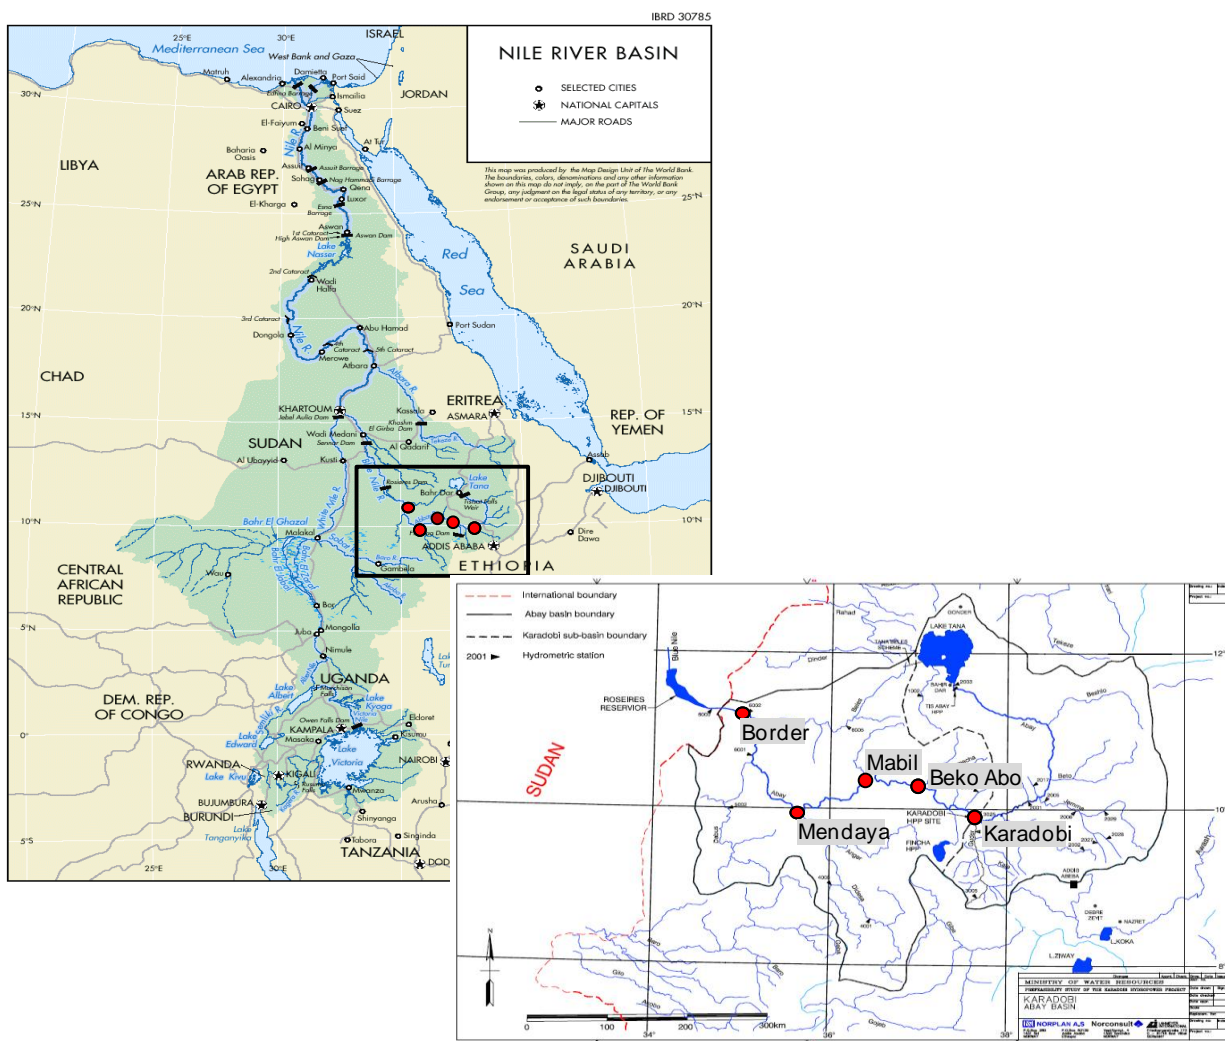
IBRD 30785

NILE RIVER BASIN

SELECTED CITIES
NATIONAL CAPITALS
MAJOR ROADS

This map was produced by the Map Design Unit of The World Bank. The boundaries, colors, denominations and any other information shown on this map do not imply, on the part of The World Bank Group, any judgment on the legal status of any territory, or any endorsement or acceptance of such boundaries.

25°E 30°E ISRAEL
Mediterranean Sea
West Bank and Gaza
Matruh Alexandria Damietta Port Said
CAIRO Ismailia JORDAN
Suez
30°N
El-Faiyum Beni Suef
LIBYA Al Minya At Tur
Bahariya Oasis
Assiut Assiut Barrage
ARAB REP. OF EGYPT
Sohag Nag Hammadi Barrage
Qena
El-Kharga Luxor
Esna Barrage
25°N 25°N
Aswan Aswan Dam
1st Cataract High Aswan Dam
Lake Nasser
SAUDI ARABIA
Red Sea
2nd Cataract
Wadi Halfa
20°N 20°N
3rd Cataract
Abu Hamad
Nile R.
Port Sudan
Dongola
4th Cataract 5th Cataract
Merowe
Atbara
CHAD
ERITREA
KHARTOUM ASMARA
Jebel Aulia Dam Kassala
15°N 15°N
Khashm El Girba Dam
REP. OF YEMEN
Wadi Medani
Sennar Dam
SUDAN
Al Gadarif
Al Ubayyid
Kosti
Assab
Roseires Dam
DJIBOUTI DJIBOUTI
Bahr Dar
Lake Tana
Tissisat Falls Weir
10°N 10°N
Bahr El Ghazal
Malakal
ADDIS ABABA
Dire Dawa
Gambela
ETHIOPIA
White Nile
Sobat
Wau
CENTRAL AFRICAN REPUBLIC
Bor
5°N
Juba
Mongolla
Nimule
UGANDA
DEM. REP. OF CONGO
Lake Albert
Murchison Falls
Lake Kyoga
Owen Falls Dam
KAMPALA
Eldoret
Lake Edward
Masaka
Lake Victoria
Kisumu
0°
RWANDA
Lake Kivu
KIGALI
NAIROBI
Mwanza
Arusha
BUJUMBURA
BURUNDI
Shinyanga
Lake Tanganyika
Singida
5°S
Tabora
TANZANIA
DODOMA
25°E 30°E

International boundary
Abay basin boundary
Karadobi sub-basin boundary
2001 Hydrometric station

Blue Nile
ROSEIRES RESERVOIR
SUDAN
Rahad
Dinder
LAKE TANA
TANA BELES SCHEME
BAHR DAR
TIS ABAY HPP
Beles
Abay
Border
Mabil
Beko Abo
Mendaya
Karadobi
KARADOBI HPP SITE
FINCHA HPP
Dabus
Didessa
Angar
Guder
ADDIS ABEBA
DEBRE ZEIT
NAZRET
L.KOKA
L.ZIWAY
Beshilo
Jemma
Muger
Tekeze
Gilo
Baro
Gojeb
12°
10°
8°
34° 36° 38°
0 100 200 300km

MINISTRY OF WATER RESOURCES
KARADOBI
ABAY BASIN
NORPLAN A.S
Norconsult